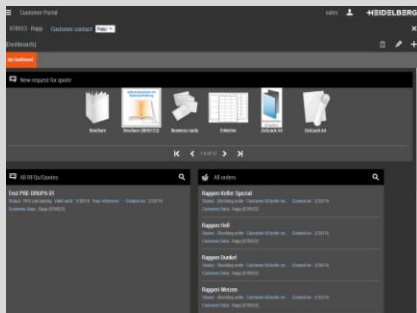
Customer Portal
HEIDELBERG
Rapp
Customer contact
Rapp
[Dashboard]
My Dashboard
New request for quote
Brochure
Brochure (DIN A4)
Business cards
Calendar
Flyer A4
Flyer A4
1 of 2
All RFQs/Quotes
Test PDE GRAPH 01
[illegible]
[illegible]
All orders
Rappen Keller Spezial
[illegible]
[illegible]
Rappen Hell
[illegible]
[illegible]
Rappen Dunkel
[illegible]
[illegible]
Rappen Weizen
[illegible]
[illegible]